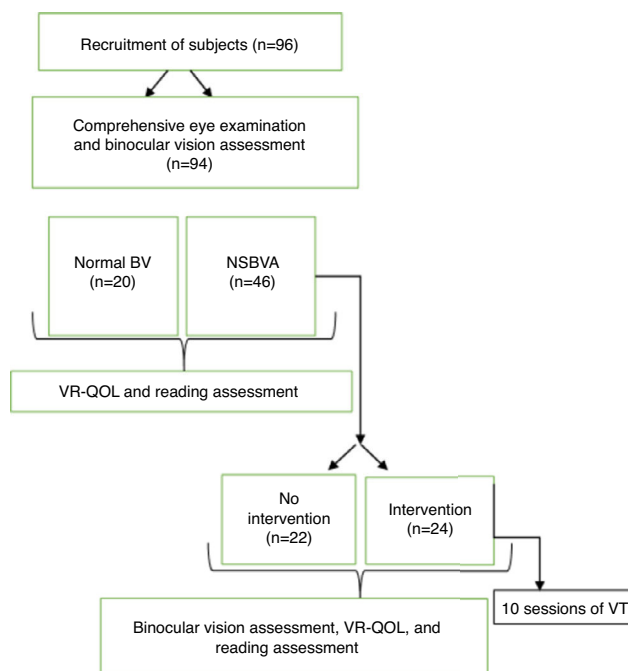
Recruitment of subjects (n=96)

Comprehensive eye examination and binocular vision assessment (n=94)

Normal BV (n=20)

NSBVA (n=46)

VR-QOL and reading assessment

No intervention (n=22)

Intervention (n=24)

10 sessions of VT

Binocular vision assessment, VR-QOL, and reading assessment